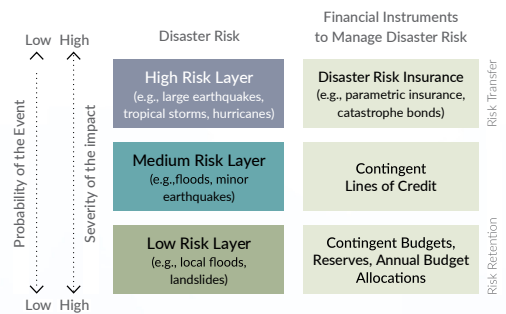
Low High

Probability of the Event

Severity of the impact

Low High

| Disaster Risk | Financial Instruments to Manage Disaster Risk |
|---|---|
| High Risk Layer (e.g., large earthquakes, tropical storms, hurricanes) | Disaster Risk Insurance (e.g., parametric insurance, catastrophe bonds) |
| Medium Risk Layer (e.g.,floods, minor earthquakes) | Contingent Lines of Credit |
| Low Risk Layer (e.g., local floods, landslides) | Contingent Budgets, Reserves, Annual Budget Allocations |

Risk Transfer

Risk Retention